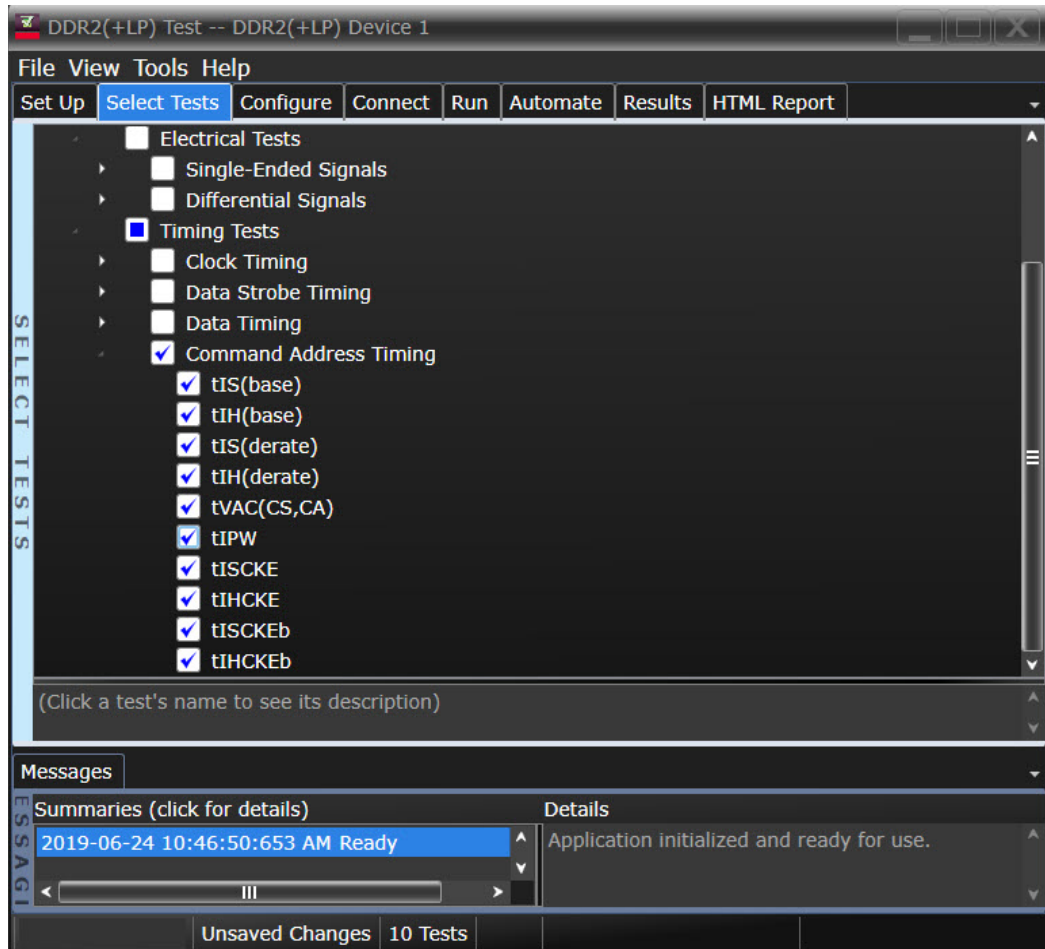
DDR2(+LP) Test -- DDR2(+LP) Device 1

File View Tools Help

Set Up | Select Tests | Configure | Connect | Run | Automate | Results | HTML Report

SELECT TESTS

Electrical Tests
Single-Ended Signals
Differential Signals
Timing Tests
Clock Timing
Data Strobe Timing
Data Timing
Command Address Timing
tIS(base)
tIH(base)
tIS(derate)
tIH(derate)
tVAC(CS,CA)
tIPW
tISCKE
tIHCKE
tISCKEb
tIHCKEb

(Click a test's name to see its description)

Messages

ESSAGI

Summaries (click for details)
2019-06-24 10:46:50:653 AM Ready

Details
Application initialized and ready for use.

Unsaved Changes | 10 Tests